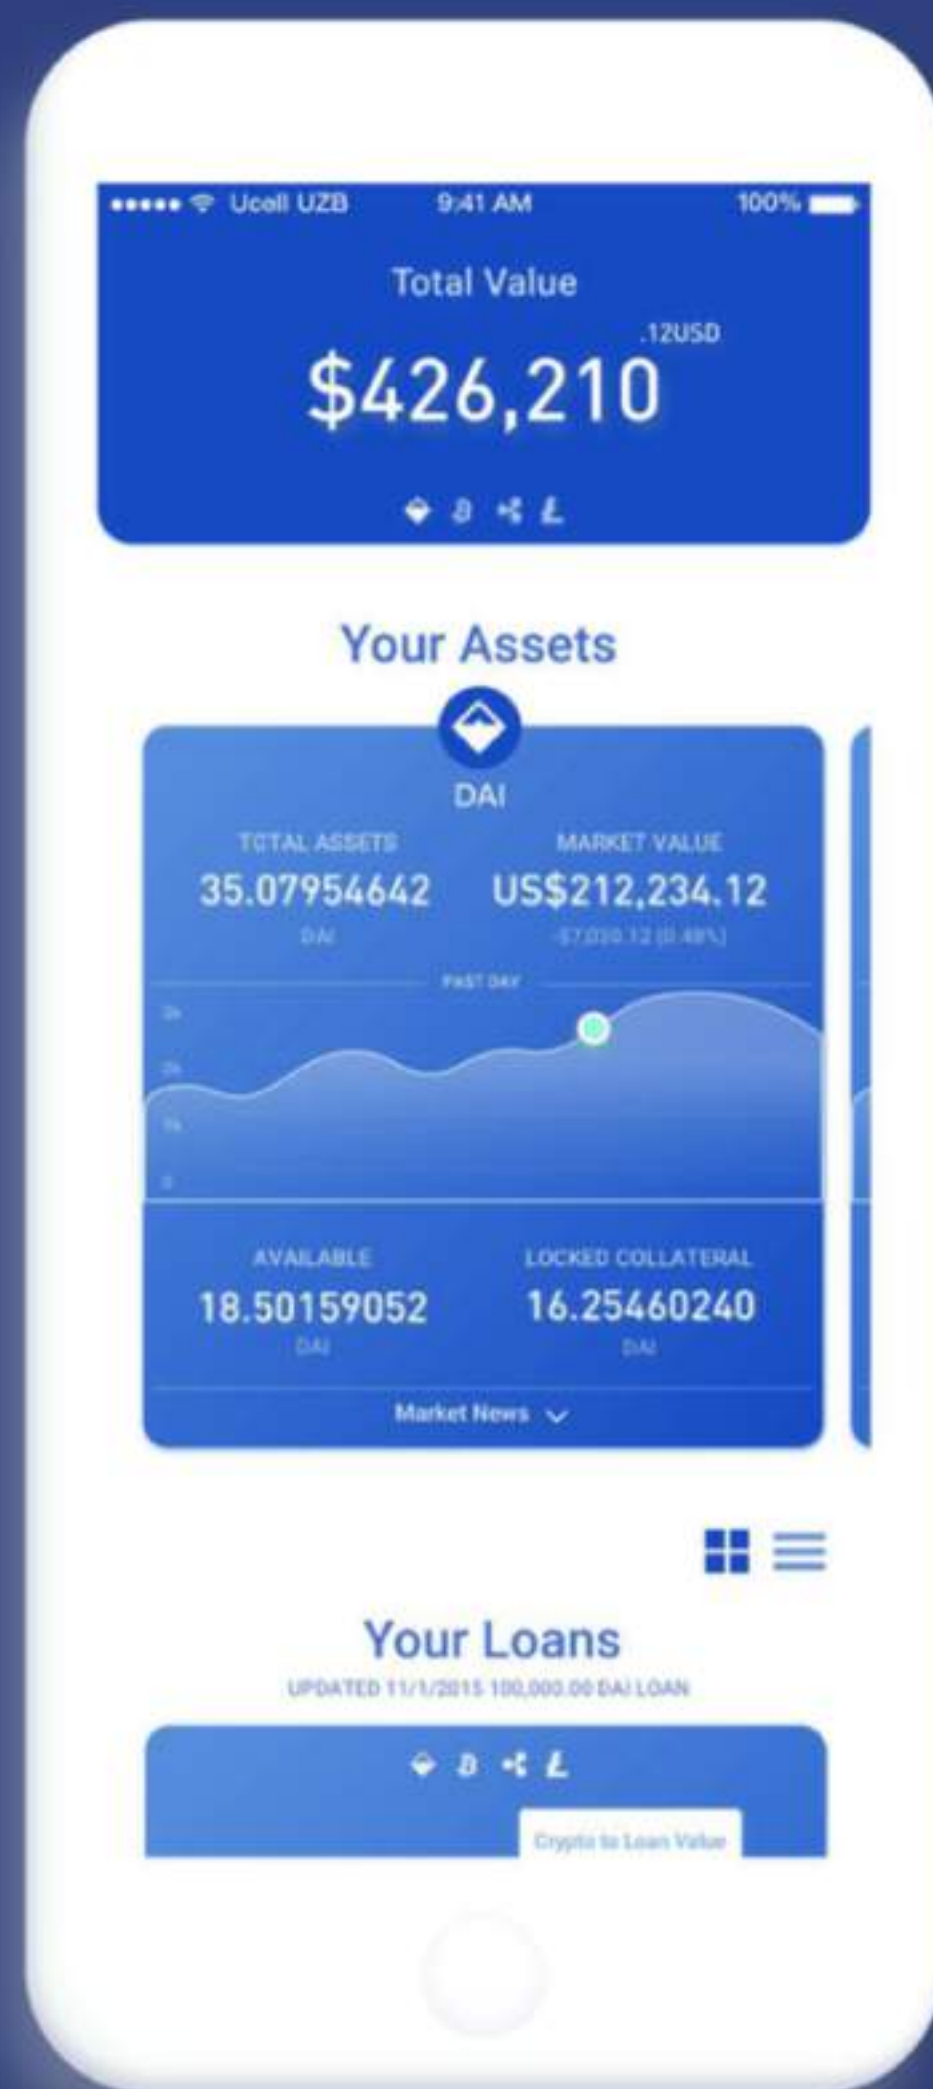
••••• Ucell UZB 9:41 AM 100%

Total Value

$426,210 .12USD

Your Assets

DAI

TOTAL ASSETS
35.07954642
DAI

MARKET VALUE
US$212,234.12
-$7,030.12 (0.48%)

PAST DAY

3k
2k
1k
0

AVAILABLE
18.50159052
DAI

LOCKED COLLATERAL
16.25460240
DAI

Market News

Your Loans
UPDATED 11/1/2015 100,000.00 DAI LOAN

Crypto to Loan Value